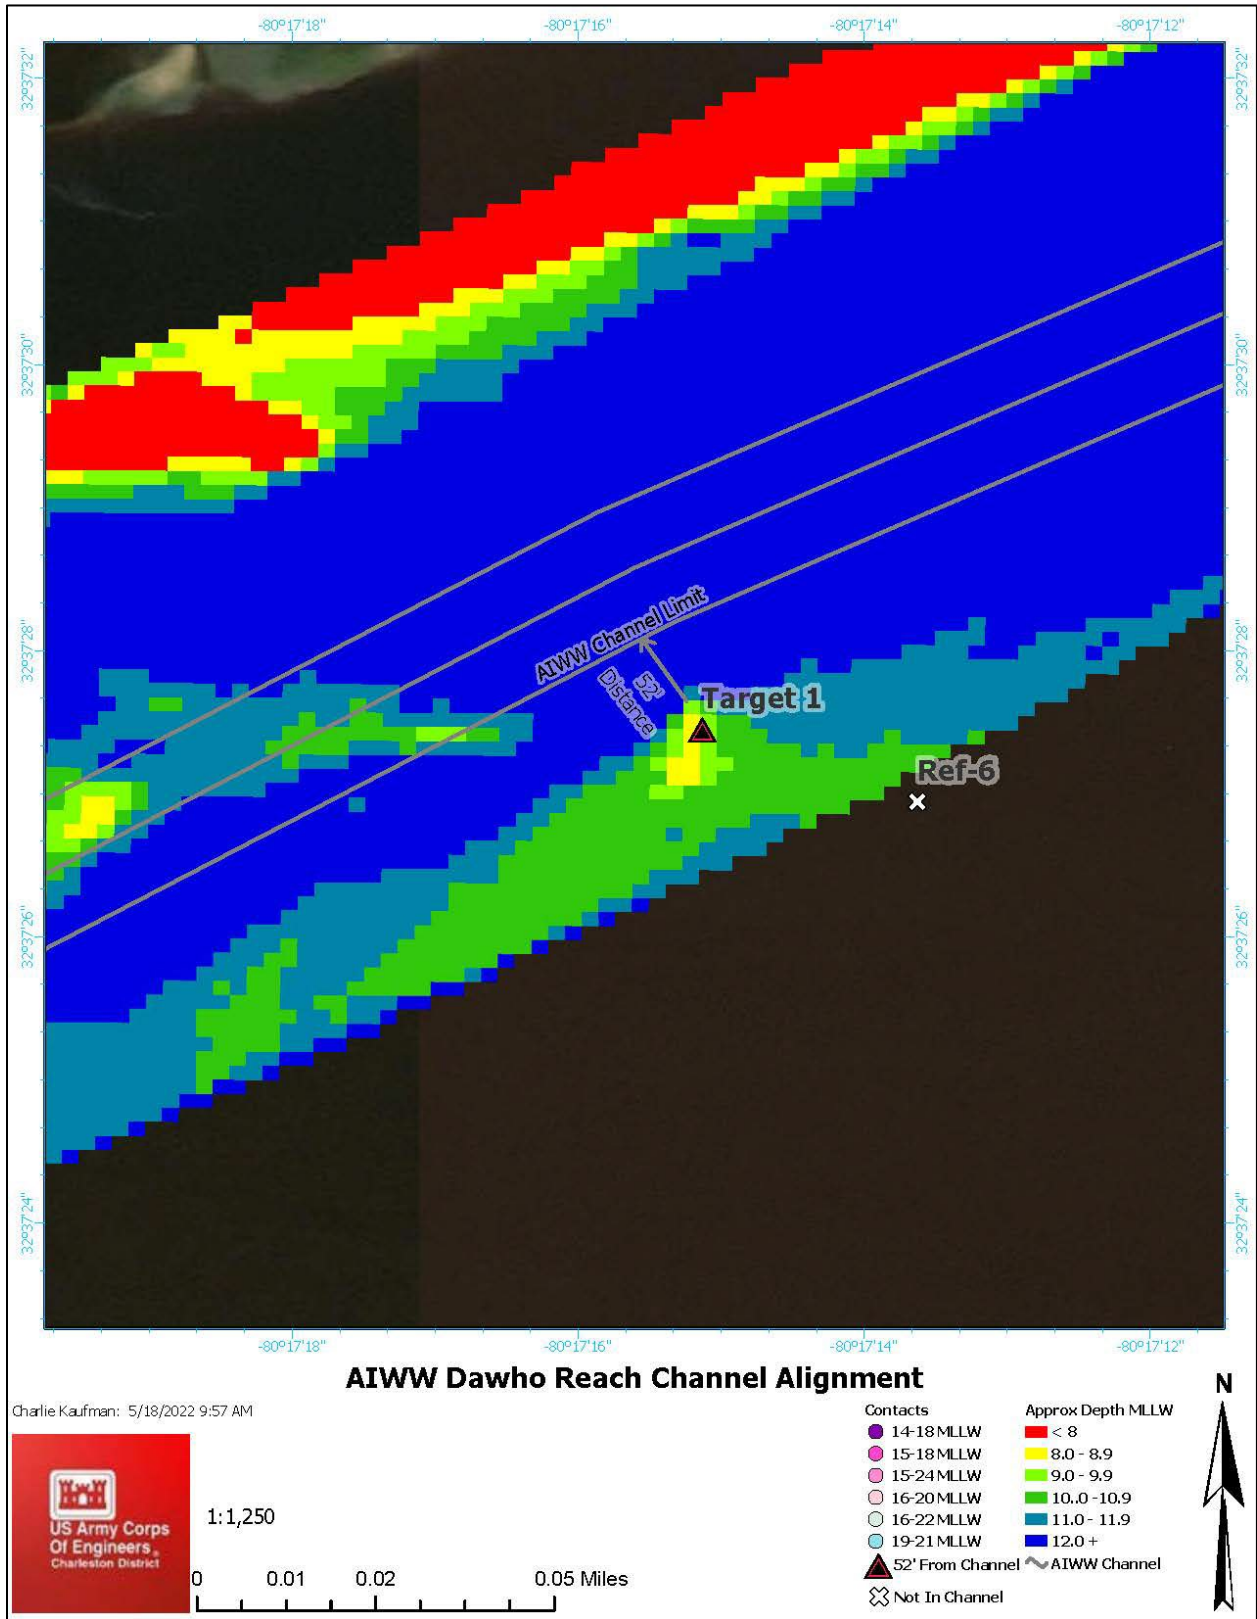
-80°17'18"
-80°17'16"
-80°17'14"
-80°17'12"

32°37'32"
32°37'30"
32°37'28"
32°37'26"
32°37'24"

AIWW Channel Limit
52' Distance
Target 1
Ref-6

-80°17'18"
-80°17'16"
-80°17'14"
-80°17'12"

AIWW Dawho Reach Channel Alignment

Charlie Kaufman: 5/18/2022 9:57 AM

US Army Corps Of Engineers Charleston District

1:1,250

0 0.01 0.02 0.05 Miles

Contacts
14-18 MLLW
15-18 MLLW
15-24 MLLW
16-20 MLLW
16-22 MLLW
19-21 MLLW
52' From Channel
Not In Channel

Approx Depth MLLW
< 8
8.0 - 8.9
9.0 - 9.9
10.0 - 10.9
11.0 - 11.9
12.0 +
AIWW Channel

N